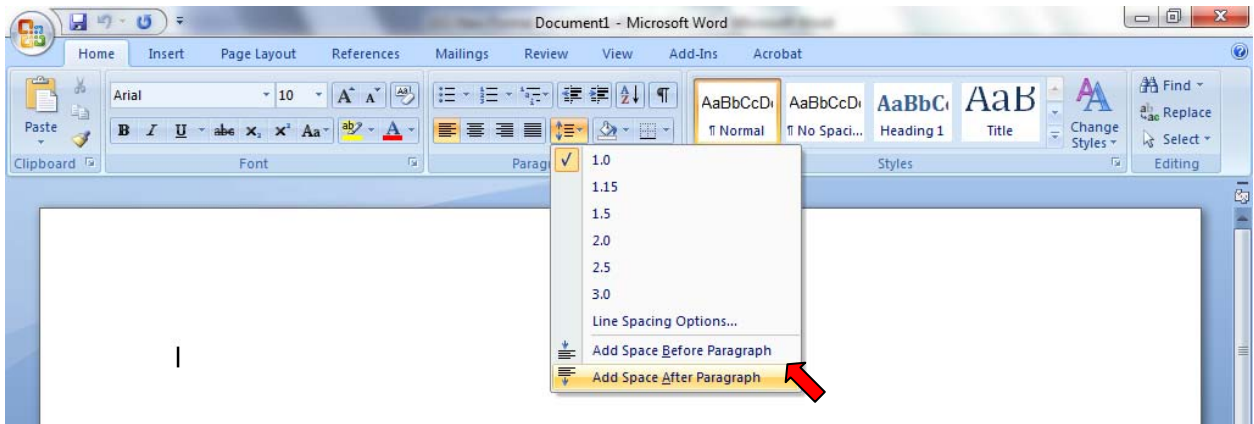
Document1 - Microsoft Word

Home Insert Page Layout References Mailings Review View Add-Ins Acrobat

Paste
Clipboard

Arial 10
B I U abe $x_2$ $x^2$ Aa A
Font

Parag

1.0
1.15
1.5
2.0
2.5
3.0
Line Spacing Options...
Add Space Before Paragraph
Add Space After Paragraph

AaBbCcDc ¶ Normal
AaBbCcDc ¶ No Spaci...
AaBbCc Heading 1
AaB Title
Change Styles
Styles

Find
Replace
Select
Editing